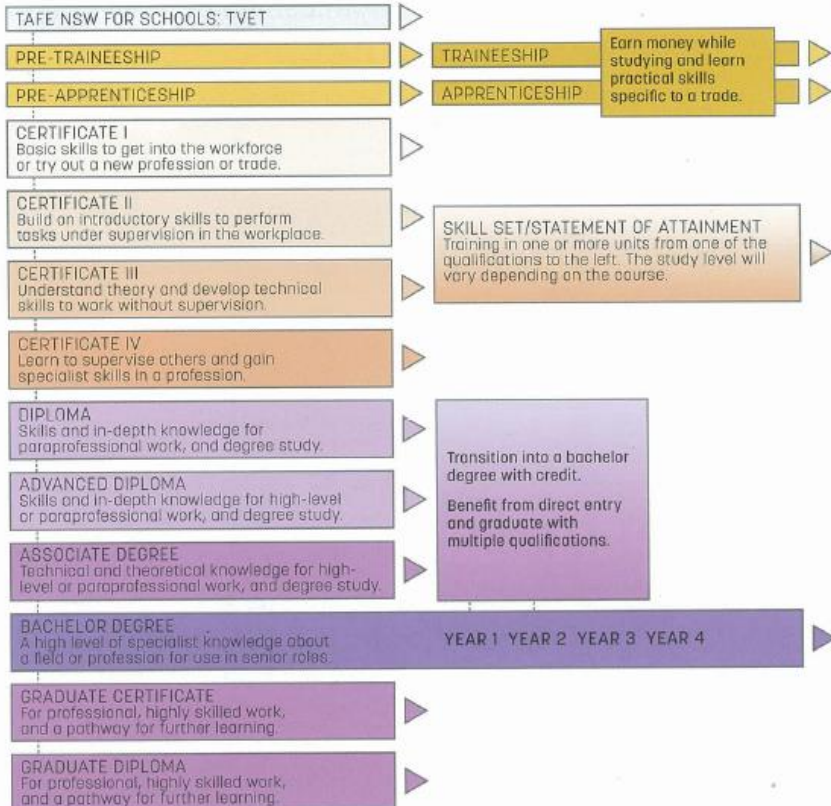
TAFE NSW FOR SCHOOLS: TVET

PRE-TRAINEESHIP

TRAINEESHIP

PRE-APPRENTICESHIP

APPRENTICESHIP

Earn money while studying and learn practical skills specific to a trade.

CERTIFICATE I
Basic skills to get into the workforce or try out a new profession or trade.

CERTIFICATE II
Build on introductory skills to perform tasks under supervision in the workplace.

SKILL SET/STATEMENT OF ATTAINMENT
Training in one or more units from one of the qualifications to the left. The study level will vary depending on the course.

CERTIFICATE III
Understand theory and develop technical skills to work without supervision.

CERTIFICATE IV
Learn to supervise others and gain specialist skills in a profession.

DIPLOMA
Skills and in-depth knowledge for paraprofessional work, and degree study.

ADVANCED DIPLOMA
Skills and in-depth knowledge for high-level or paraprofessional work, and degree study.

Transition into a bachelor degree with credit.

Benefit from direct entry and graduate with multiple qualifications.

ASSOCIATE DEGREE
Technical and theoretical knowledge for high-level or paraprofessional work, and degree study.

BACHELOR DEGREE
A high level of specialist knowledge about a field or profession for use in senior roles.

YEAR 1 YEAR 2 YEAR 3 YEAR 4

GRADUATE CERTIFICATE
For professional, highly skilled work, and a pathway for further learning.

GRADUATE DIPLOMA
For professional, highly skilled work, and a pathway for further learning.